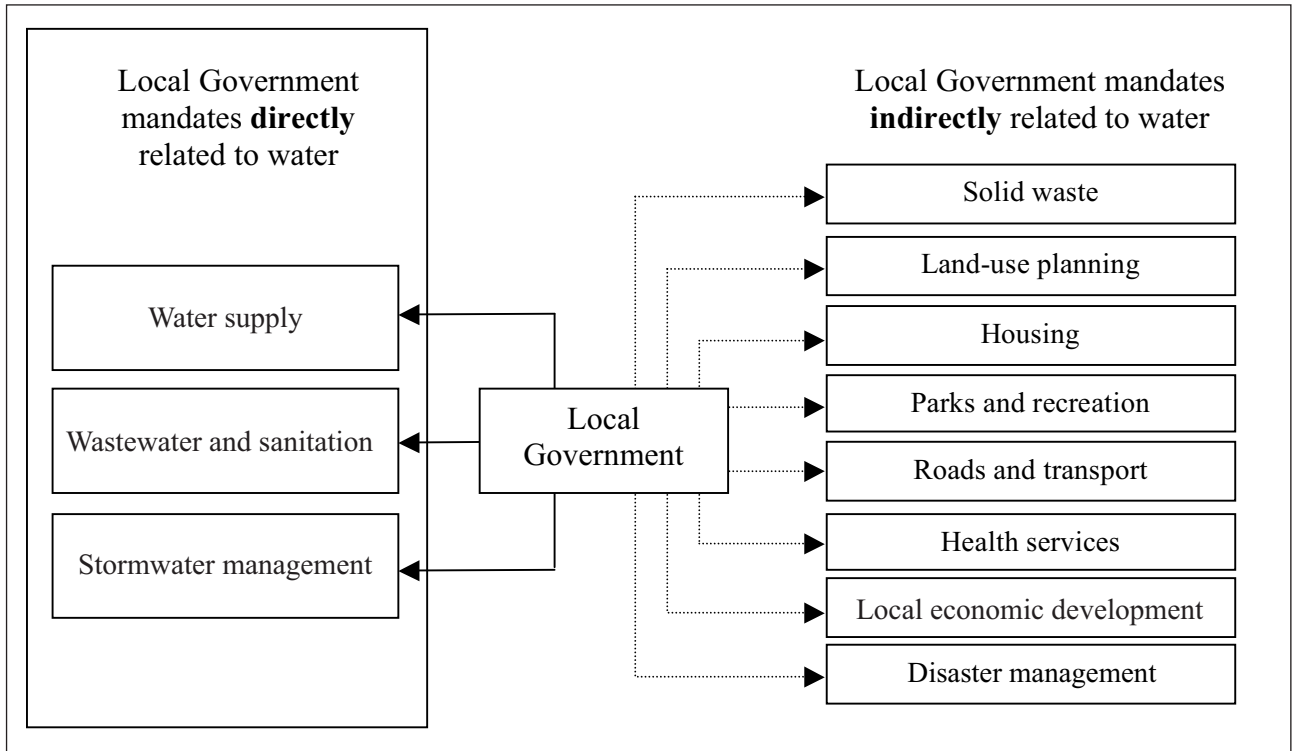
Local Government mandates **directly** related to water

Water supply

Wastewater and sanitation

Stormwater management

Local Government

Local Government mandates **indirectly** related to water

Solid waste

Land-use planning

Housing

Parks and recreation

Roads and transport

Health services

Local economic development

Disaster management